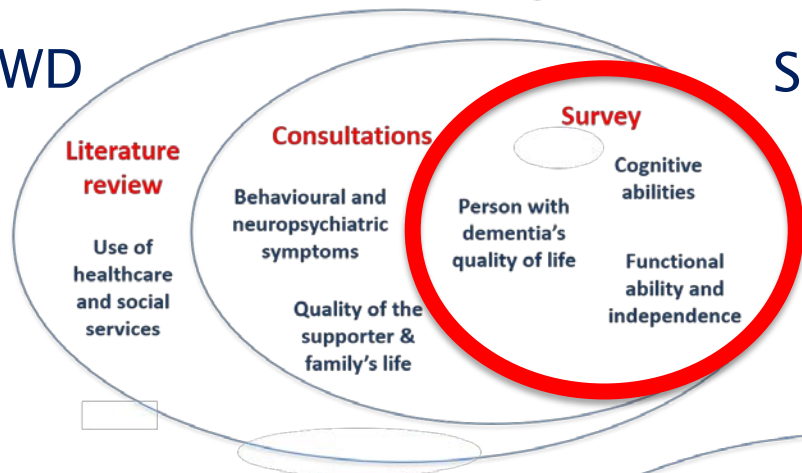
WD

S

Literature review

Use of healthcare and social services

Consultations

Behavioural and neuropsychiatric symptoms

Quality of the supporter & family's life

Survey

Person with dementia's quality of life

Cognitive abilities

Functional ability and independence